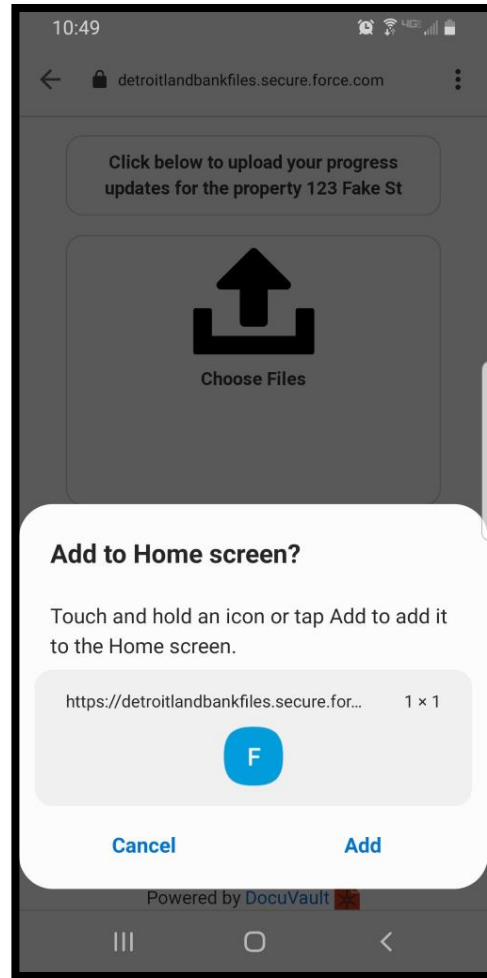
10:49

detroitlandbankfiles.secure.force.com

Click below to upload your progress updates for the property 123 Fake St

Choose Files

Add to Home screen?

Touch and hold an icon or tap Add to add it to the Home screen.

https://detroitlandbankfiles.secure.for...   1 × 1

F

Cancel   Add

Powered by DocuVault